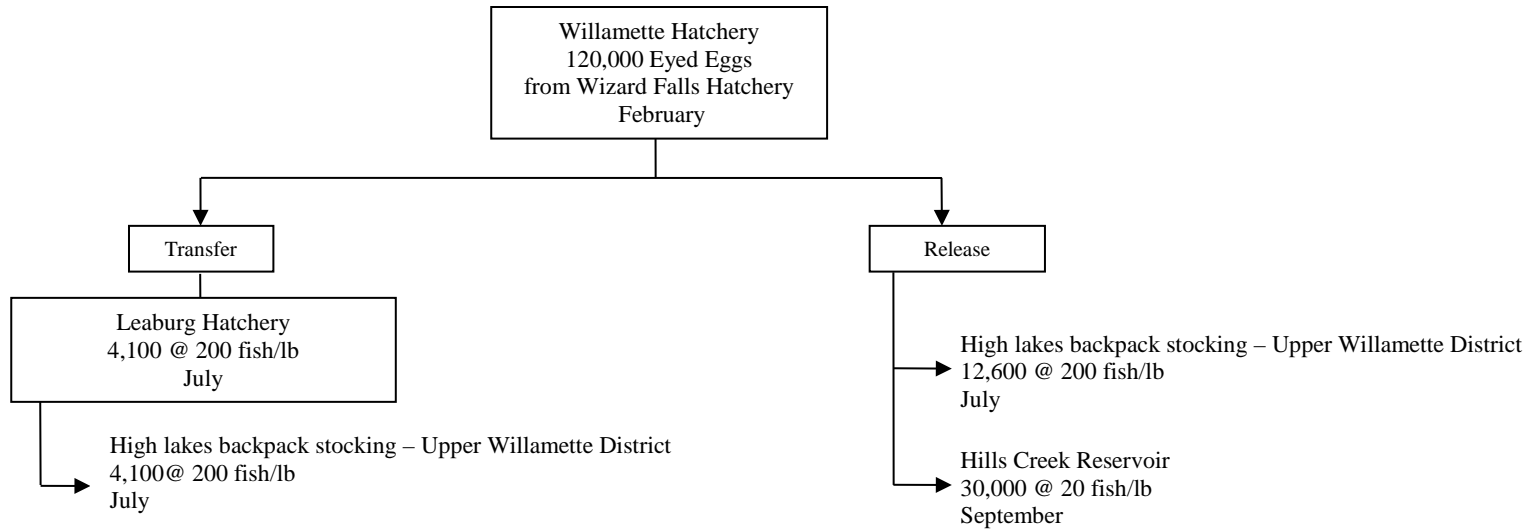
Willamette Hatchery
120,000 Eyed Eggs
from Wizard Falls Hatchery
February

Transfer

Leaburg Hatchery
4,100 @ 200 fish/lb
July

High lakes backpack stocking – Upper Willamette District
4,100@ 200 fish/lb
July

Release

High lakes backpack stocking – Upper Willamette District
12,600 @ 200 fish/lb
July

Hills Creek Reservoir
30,000 @ 20 fish/lb
September